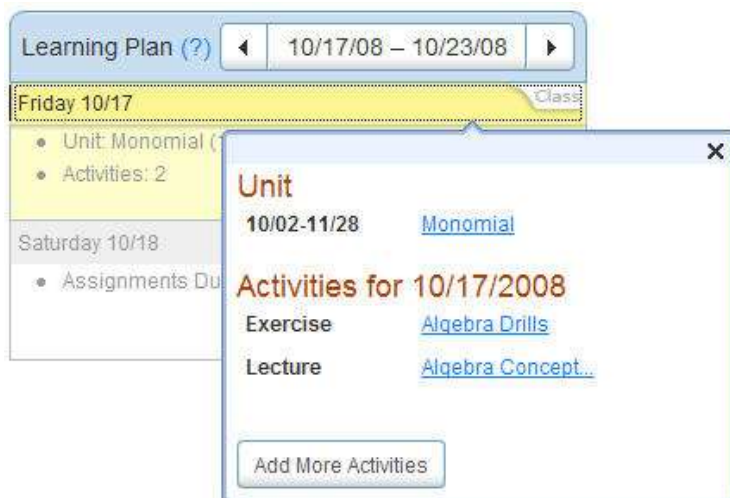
Learning Plan (?) ◀ 10/17/08 – 10/23/08 ▶

Friday 10/17 Class

• Unit: Monomial (1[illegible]
• Activities: 2

Saturday 10/18

• Assignments Du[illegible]

×

Unit

10/02-11/28 Monomial

Activities for 10/17/2008

Exercise Algebra Drills

Lecture Algebra Concept...

Add More Activities